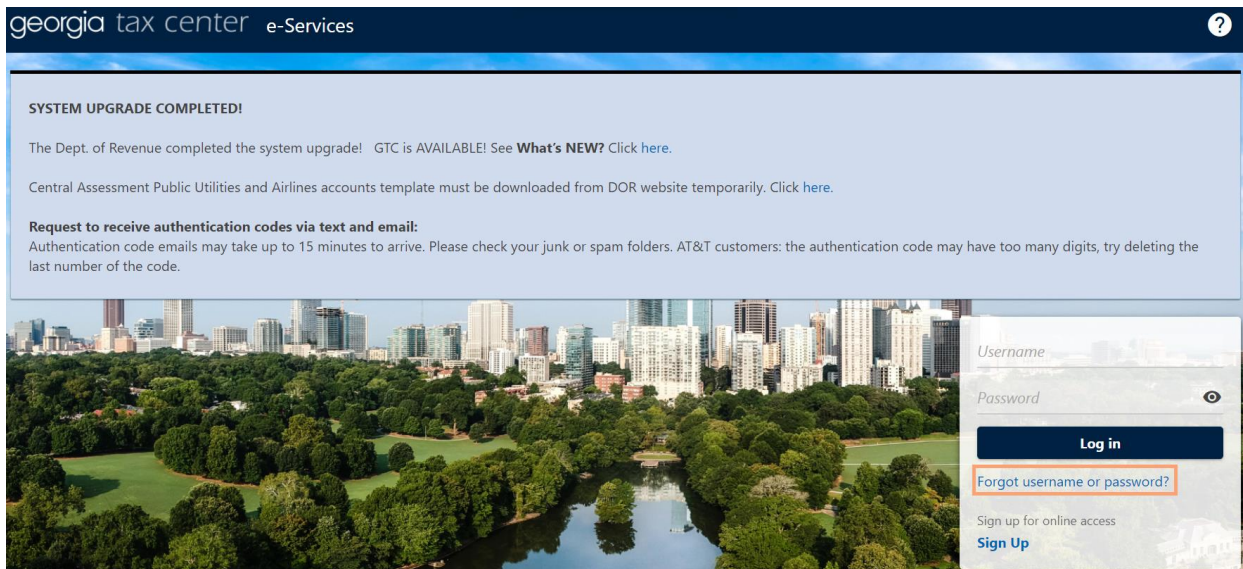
georgia tax center e-Services

?

SYSTEM UPGRADE COMPLETED!

The Dept. of Revenue completed the system upgrade! GTC is AVAILABLE! See **What's NEW?** Click here.

Central Assessment Public Utilities and Airlines accounts template must be downloaded from DOR website temporarily. Click here.

**Request to receive authentication codes via text and email:**
Authentication code emails may take up to 15 minutes to arrive. Please check your junk or spam folders. AT&T customers: the authentication code may have too many digits, try deleting the last number of the code.

Username

Password

Log in

Forgot username or password?

Sign up for online access

Sign Up